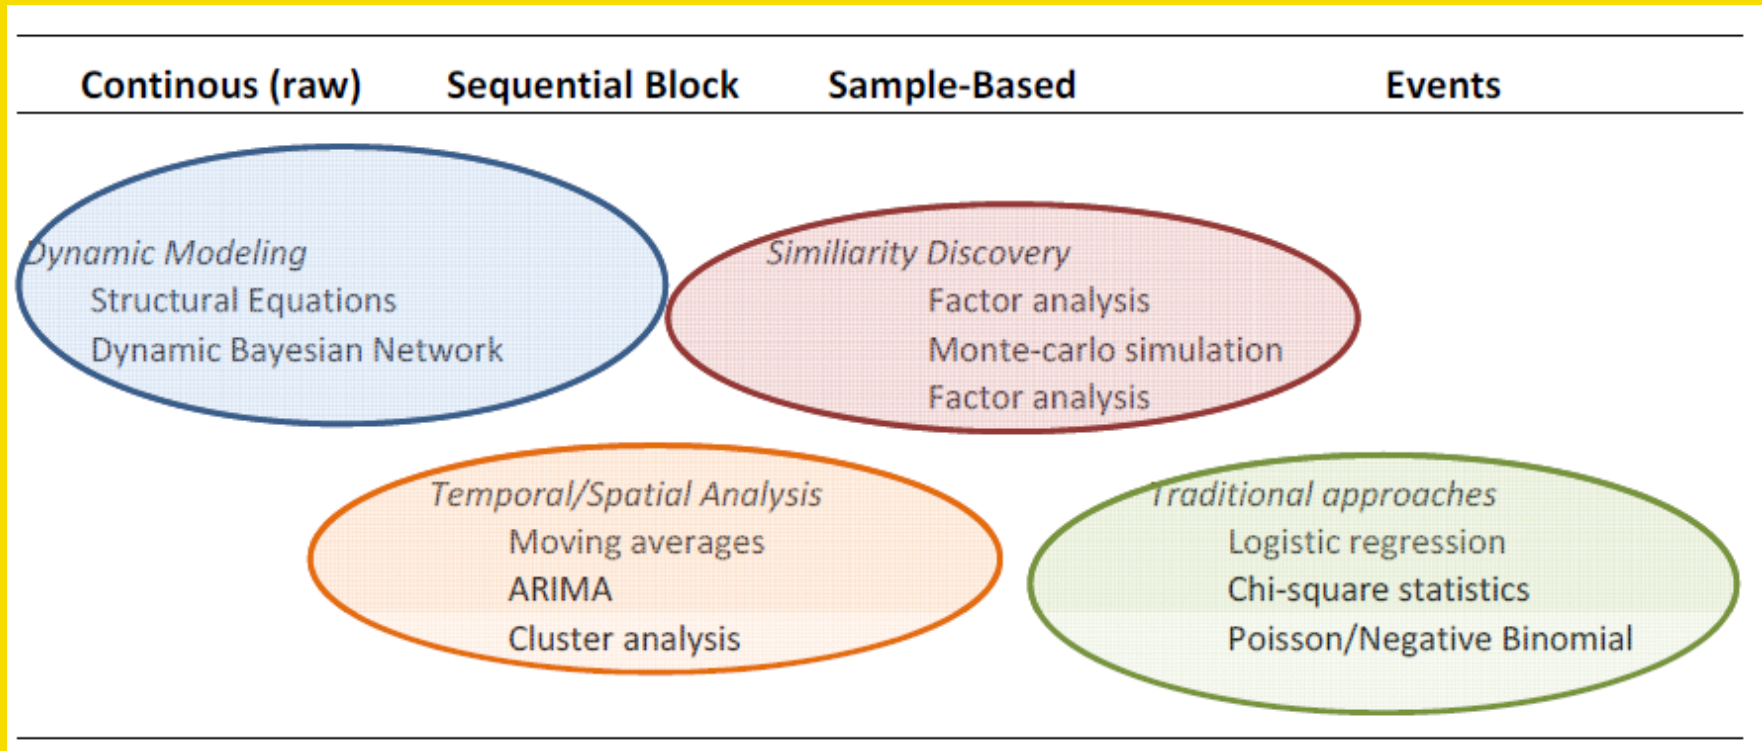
Continous (raw) Sequential Block Sample-Based Events

Dynamic Modeling
Structural Equations
Dynamic Bayesian Network

Similiarity Discovery
Factor analysis
Monte-carlo simulation
Factor analysis

Temporal/Spatial Analysis
Moving averages
ARIMA
Cluster analysis

Traditional approaches
Logistic regression
Chi-square statistics
Poisson/Negative Binomial